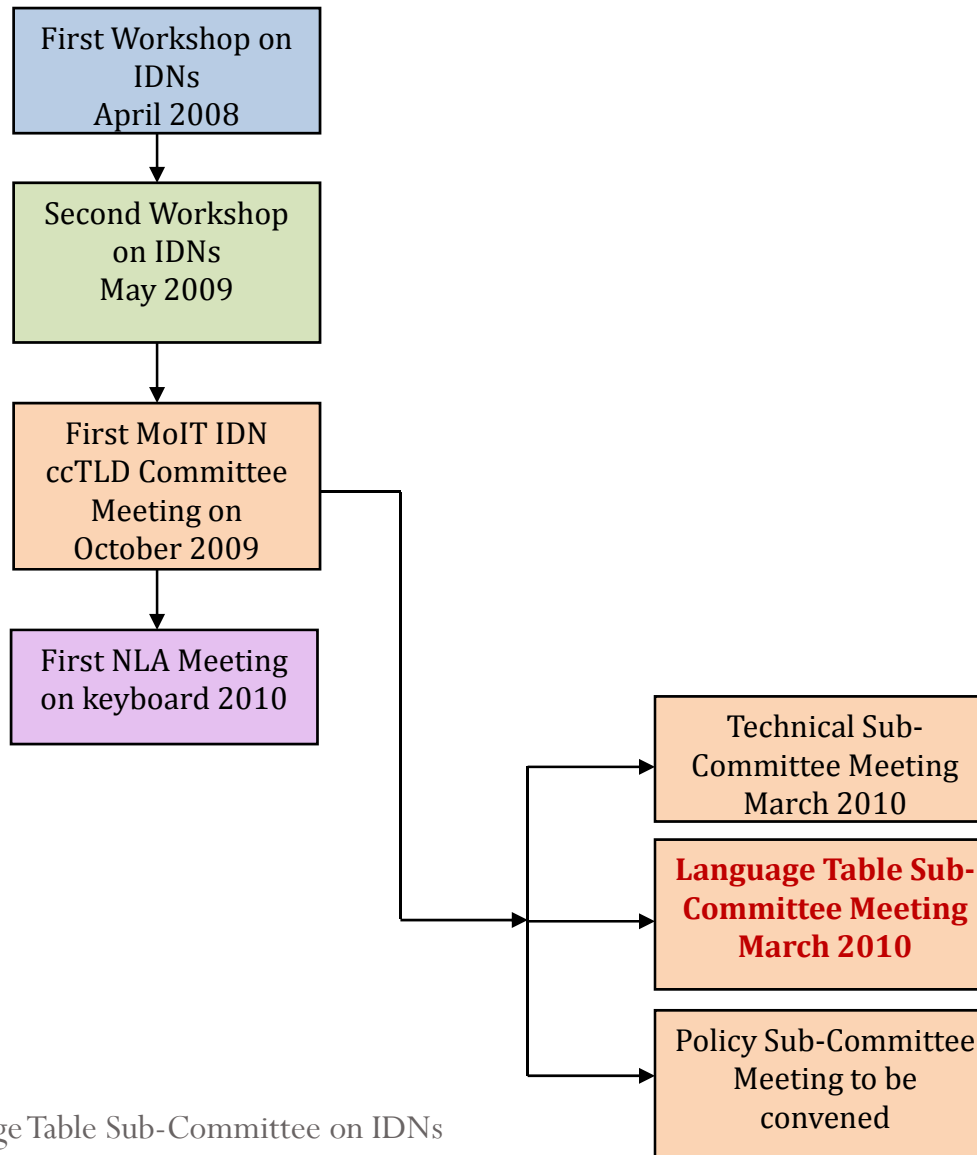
First Workshop on IDNs April 2008

Second Workshop on IDNs May 2009

First MoIT IDN ccTLD Committee Meeting on October 2009

First NLA Meeting on keyboard 2010

Technical Sub-Committee Meeting March 2010

Language Table Sub-Committee Meeting March 2010

Policy Sub-Committee Meeting to be convened

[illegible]ge Table Sub-Committee on IDNs